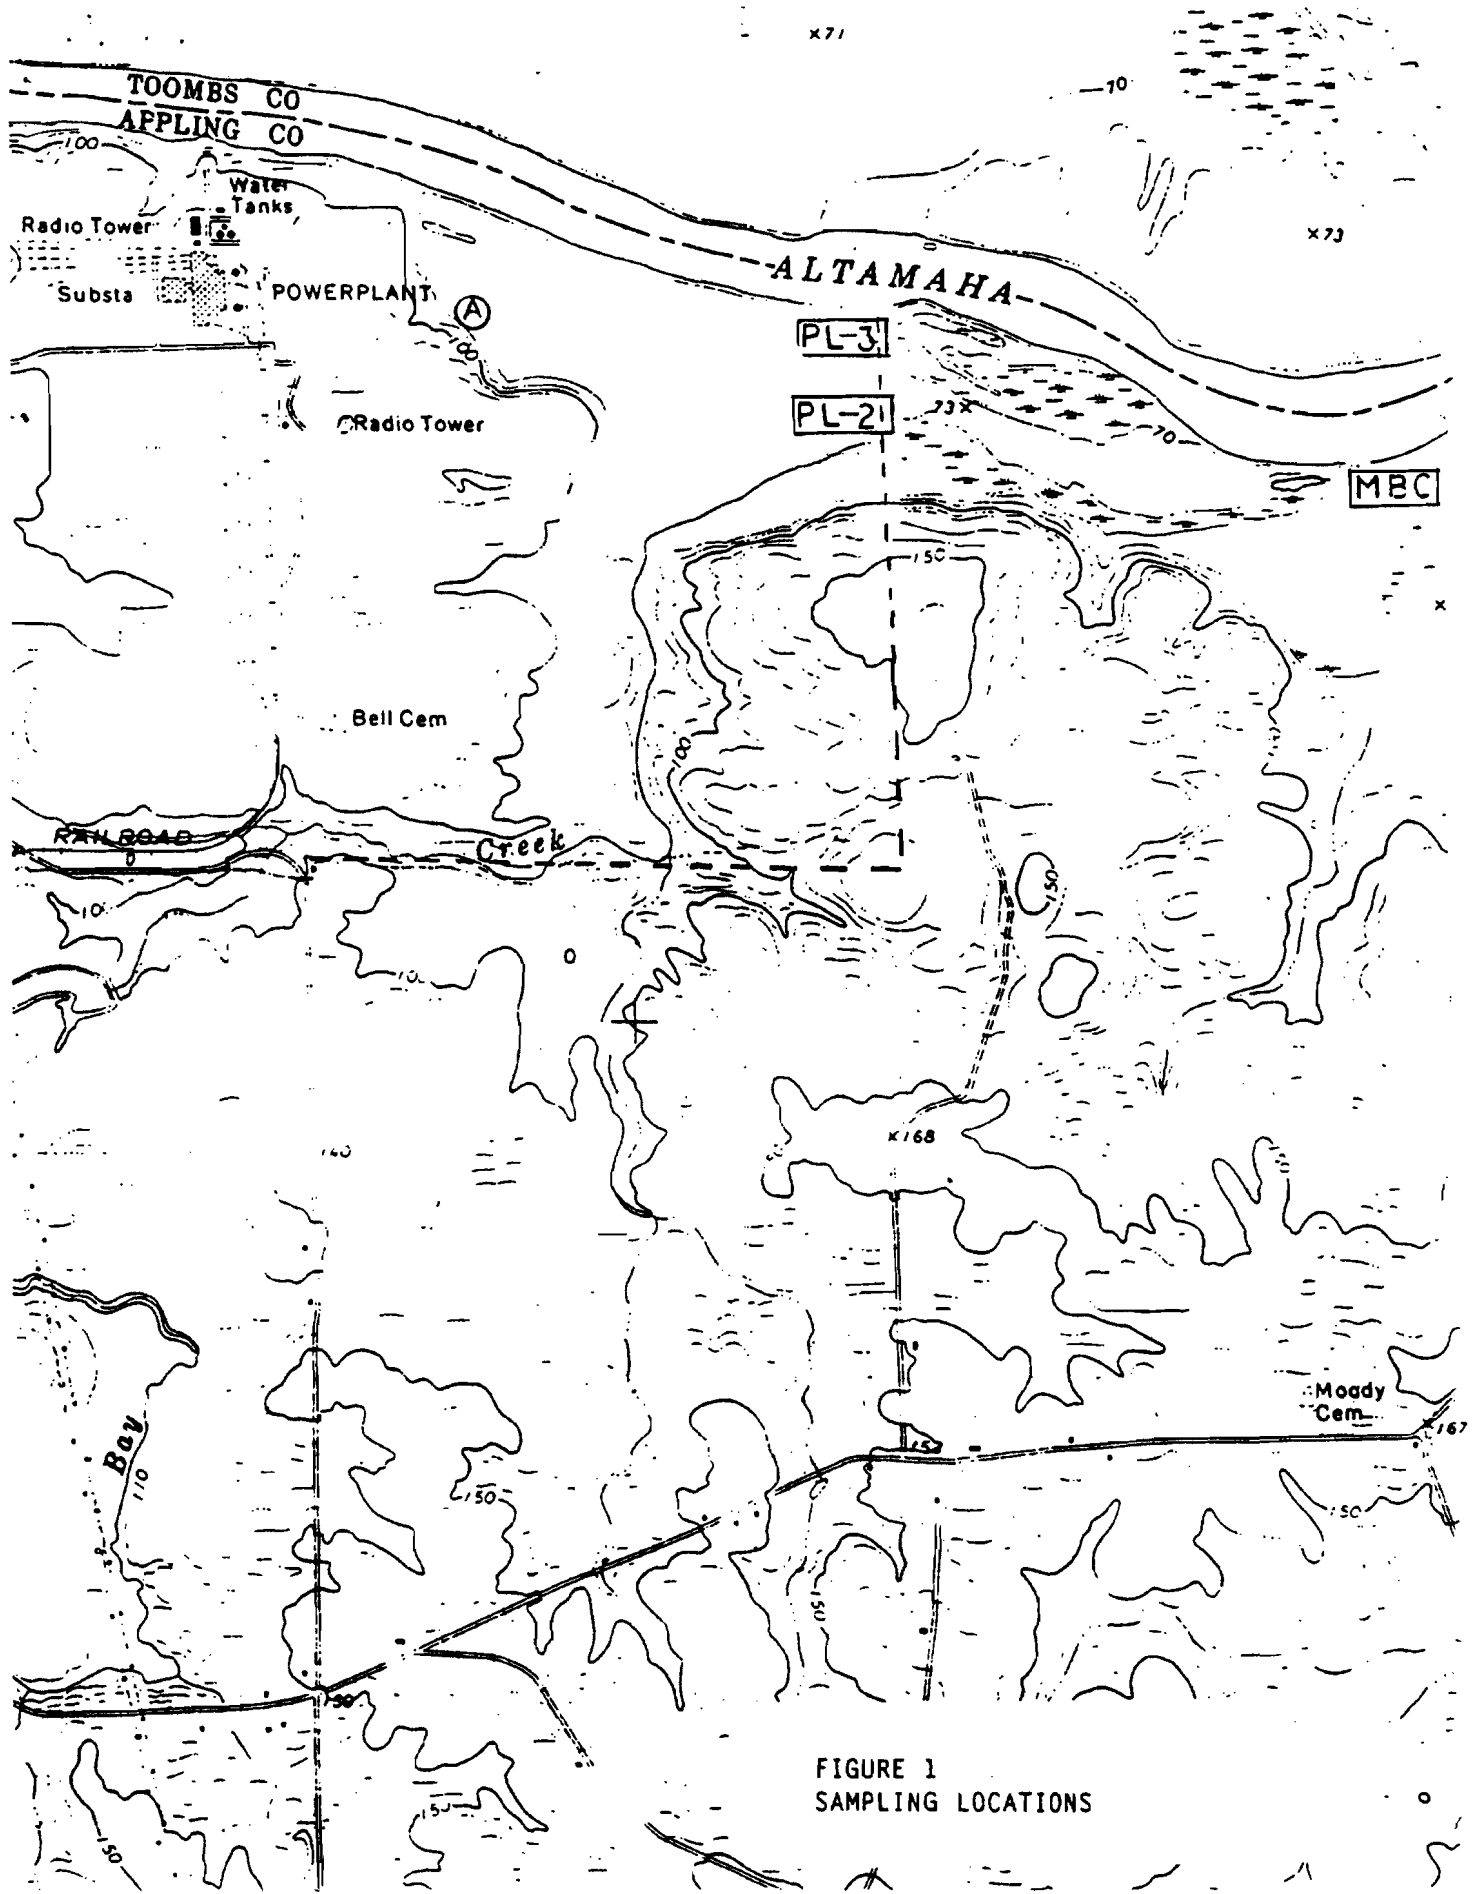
x71

TOOMBS CO
APPLING CO

70

100

Water Tanks

Radio Tower

x73

Substa

POWERPLANT

ALTAMAHA

A

PL-3

100

PL-21

73x

Radio Tower

70

MBC

150

Bell Cem

100

RAILROAD

Creek

100

150

100

x168

140

Bay

110

150

150

Moody Cem

x167

150

150

150

FIGURE 1
SAMPLING LOCATIONS

150

150